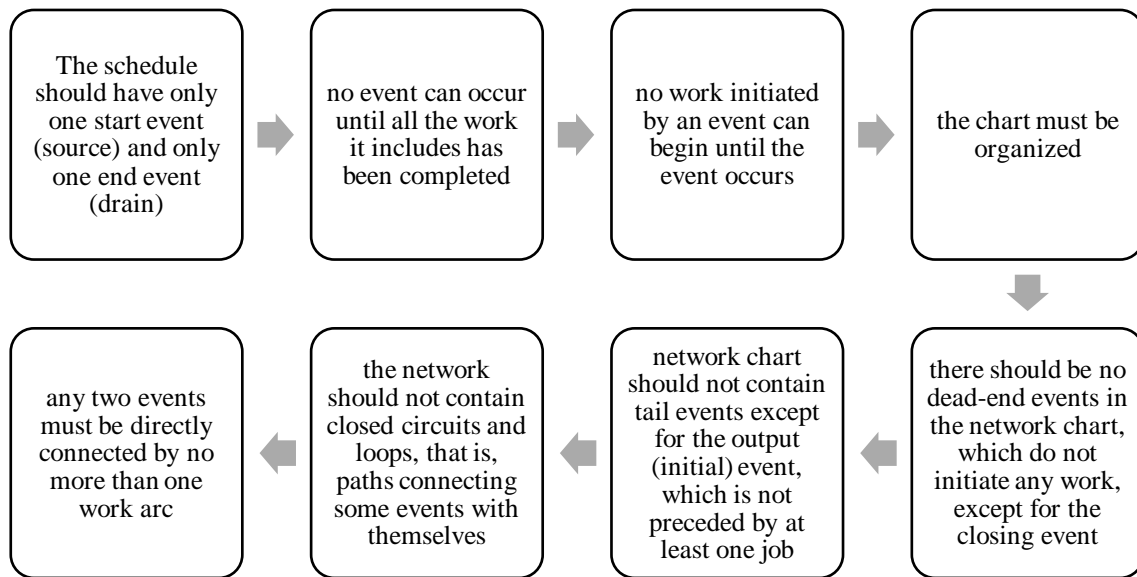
The schedule should have only one start event (source) and only one end event (drain)

no event can occur until all the work it includes has been completed

no work initiated by an event can begin until the event occurs

the chart must be organized

there should be no dead-end events in the network chart, which do not initiate any work, except for the closing event

network chart should not contain tail events except for the output (initial) event, which is not preceded by at least one job

the network should not contain closed circuits and loops, that is, paths connecting some events with themselves

any two events must be directly connected by no more than one work arc